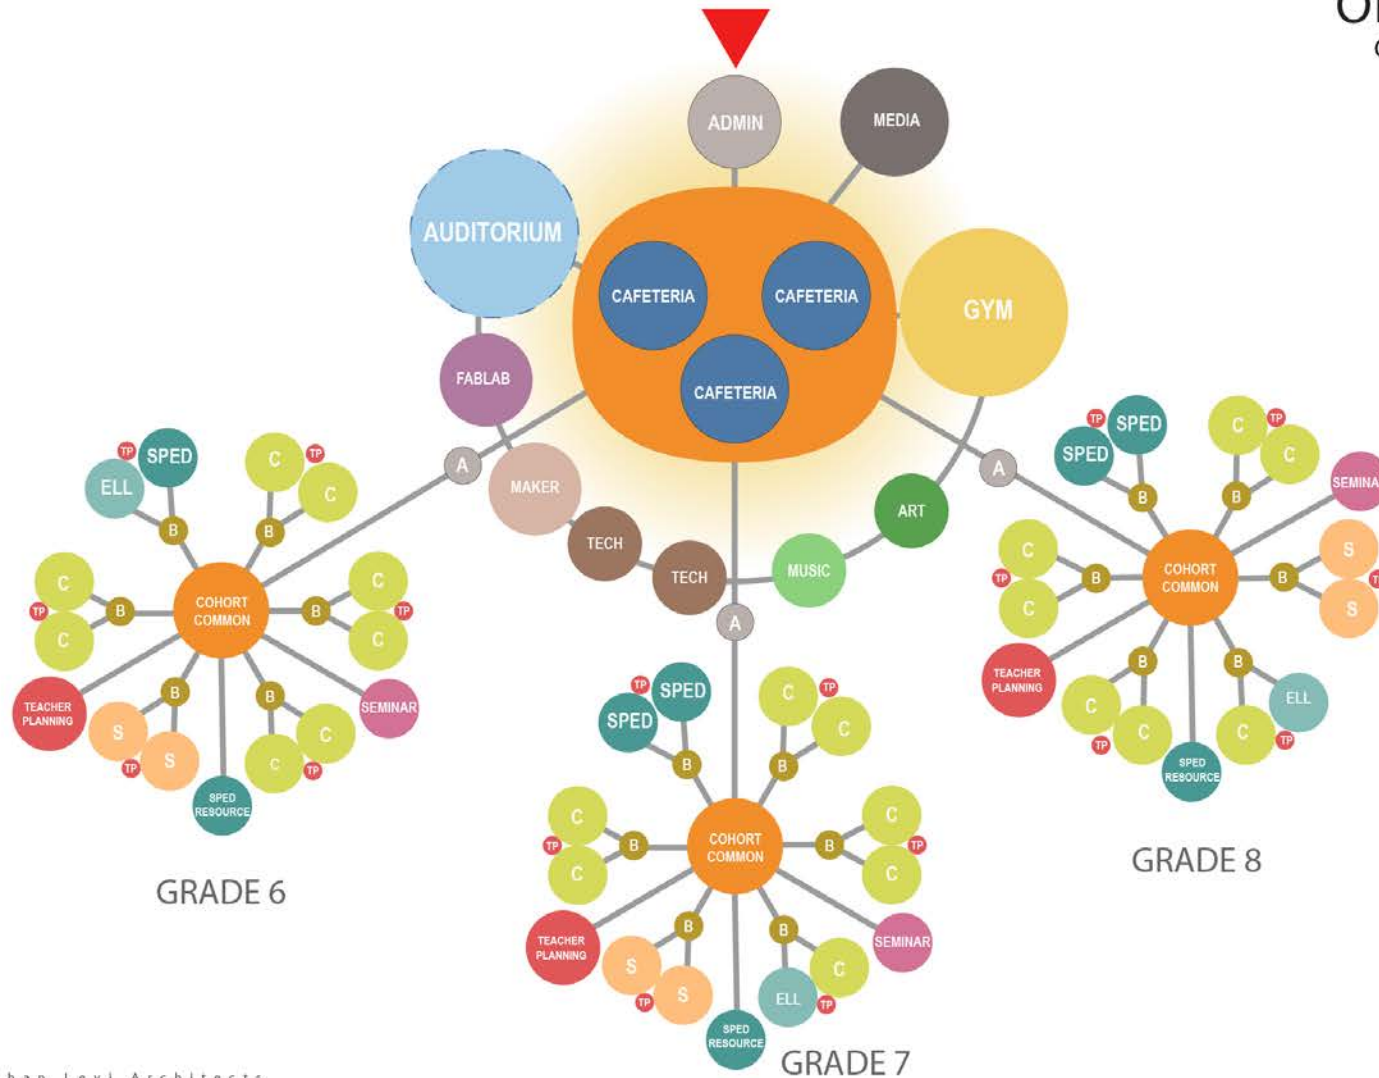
O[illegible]

ADMIN
MEDIA
AUDITORIUM
CAFETERIA
CAFETERIA
CAFETERIA
GYM
FABLAB
MAKER
TECH
TECH
MUSIC
ART
A
A
A

TP SPED
ELL
C TP
C
B
B
C
TP B
C
COHORT COMMON
B
C TP
C
TEACHER PLANNING
B
B
C
SEMINAR
S
S TP
C TP
SPED RESOURCE
GRADE 6

TP SPED
SPED
B
C TP
C
B
C
TP B
C
COHORT COMMON
B
C TP
C
TEACHER PLANNING
B
B
SEMINAR
S
S TP
C
ELL TP
SPED RESOURCE
GRADE 7

TP SPED
SPED
B
C TP
C
B
SEMINA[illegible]
C
TP B
C
COHORT COMMON
B
S
S
TEACHER PLANNING
B
B
C
C TP
ELL
C TP
SPED RESOURCE
GRADE 8

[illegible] Architects